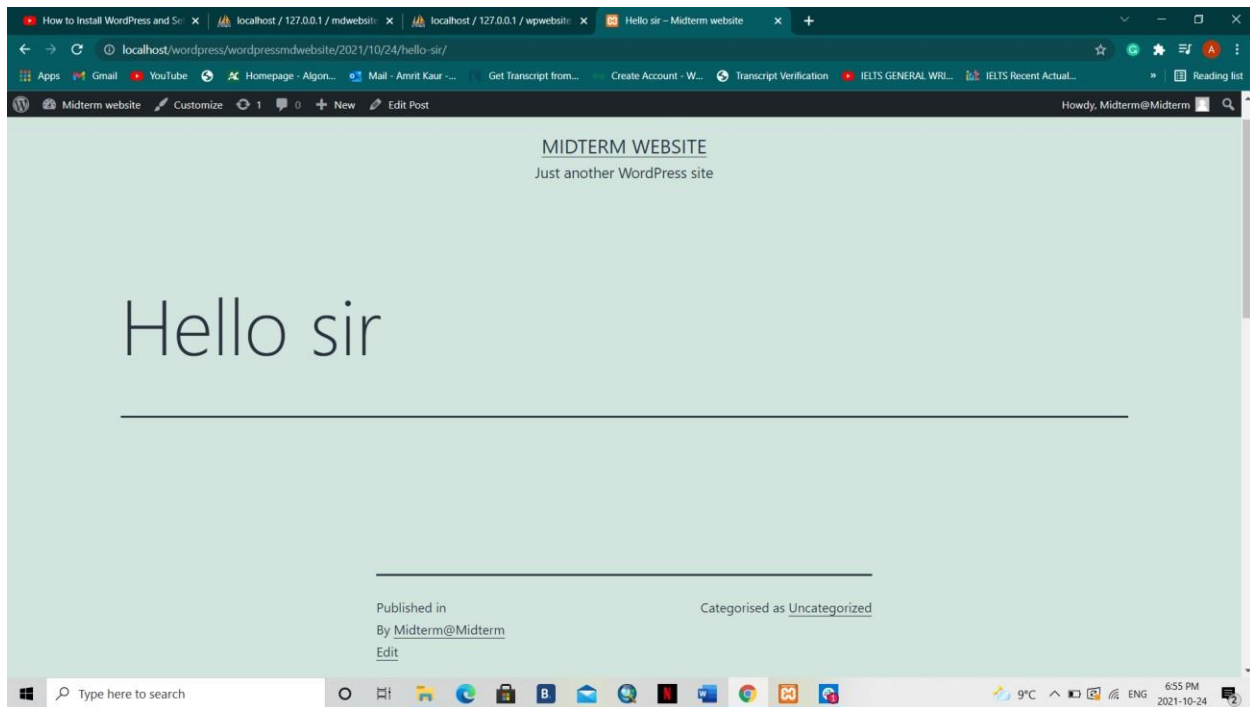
How to Install WordPress and Se | localhost / 127.0.0.1 / mdwebsite | localhost / 127.0.0.1 / wpwebsite | Hello sir – Midterm website

localhost/wordpress/wordpressmdwebsite/2021/10/24/hello-sir/

Apps | Gmail | YouTube | Homepage - Algon... | Mail - Amrit Kaur -... | Get Transcript from... | Create Account - W... | Transcript Verification | IELTS GENERAL WRI... | IELTS Recent Actual... | » | Reading list

Midterm website | Customize | 1 | 0 | New | Edit Post | Howdy, Midterm@Midterm

MIDTERM WEBSITE
Just another WordPress site

Hello sir

Published in
By Midterm@Midterm
Edit

Categorised as Uncategorized

Type here to search

9°C ENG 6:55 PM 2021-10-24